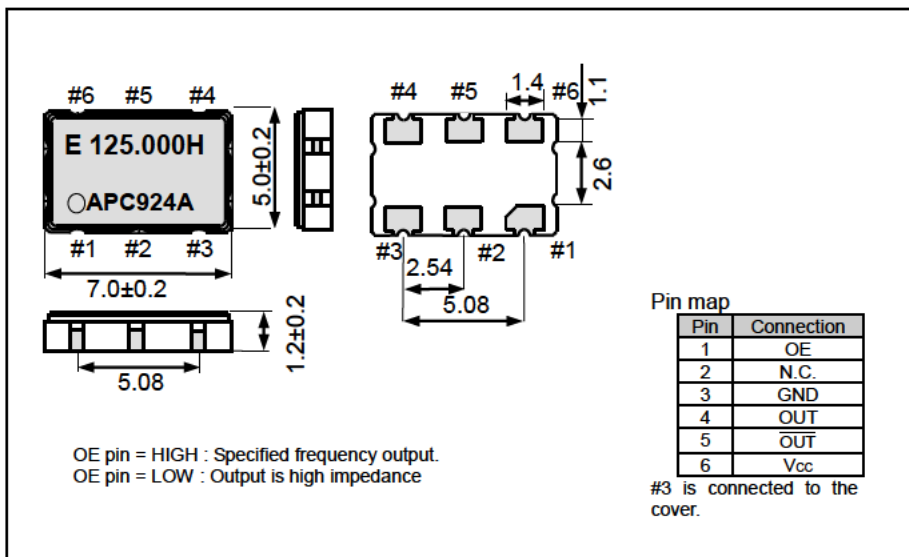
#6 #5 #4

E 125.000H

○APC924A

#1 #2 #3

5.0±0.2

7.0±0.2

#4 #5 1.4 #6 1.1

2.6

#3 #2 #1

2.54

5.08

1.2±0.2

5.08

Pin map

| Pin | Connection |
|---|---|
| 1 | OE |
| 2 | N.C. |
| 3 | GND |
| 4 | OUT |
| 5 | $\overline{\text{OUT}}$ |
| 6 | Vcc |

#3 is connected to the cover.

OE pin = HIGH : Specified frequency output.
OE pin = LOW : Output is high impedance